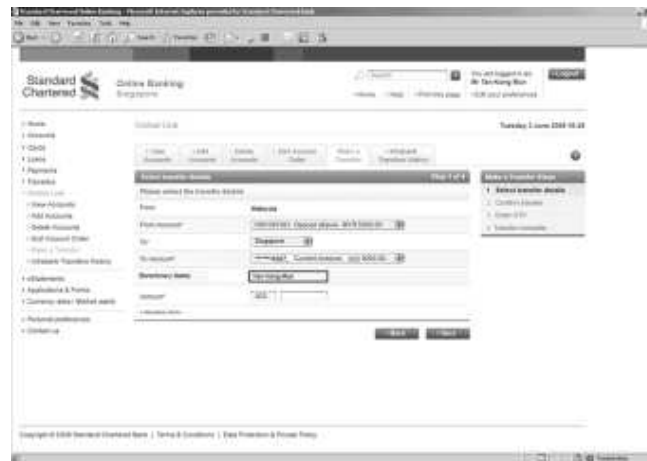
Standard Chartered

Online Banking
Singapore

Logout

Tuesday 3 June 2008 10:28

Home
Accounts
Cards
Loans
Payments
Transfers
View Accounts
Add Accounts
Delete Accounts
Stop Account Order
Make a Transfer
Outward Transfer History
eStatements
Applications & Forms
Currency rates / Market watch
Personal preferences
Contact us

Select transfer details

Step 1 of 4

Please select the transfer details

From

Malaysia

From Account*

To*

Singapore

To Account*

Beneficiary Name

Tan Kong Wan

Amount*

SGD

Make a Transfer Steps
1. Select transfer details
2. Confirm transfer
3. Enter OTP
4. Transfer complete

Back

Next

Copyright © 2008 Standard Chartered Bank | Terms & Conditions | Data Protection & Privacy Policy